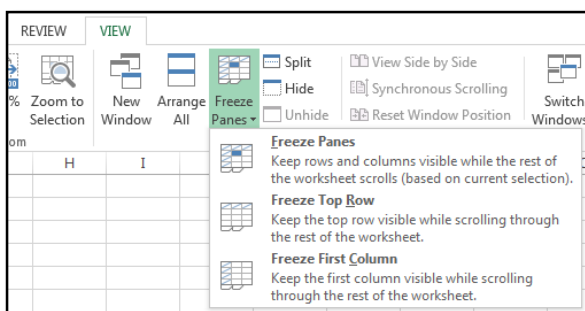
REVIEW VIEW

% Zoom to Selection
om

New Window

Arrange All

Freeze Panes

Split
Hide
Unhide

View Side by Side
Synchronous Scrolling
Reset Window Position

Switch Windows

H I

Freeze Panes
Keep rows and columns visible while the rest of the worksheet scrolls (based on current selection).

Freeze Top Row
Keep the top row visible while scrolling through the rest of the worksheet.

Freeze First Column
Keep the first column visible while scrolling through the rest of the worksheet.